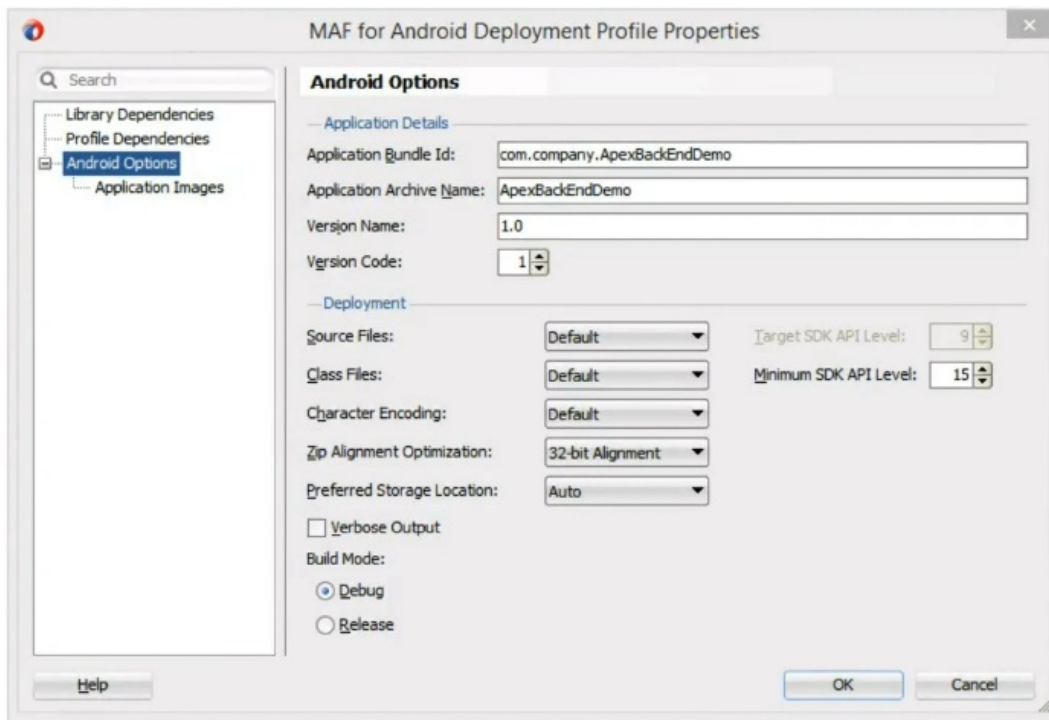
MAF for Android Deployment Profile Properties

Search

Library Dependencies
Profile Dependencies
Android Options
Application Images

Android Options

Application Details

Application Bundle Id: com.company.ApexBackEndDemo

Application Archive Name: ApexBackEndDemo

Version Name: 1.0

Version Code: 1

Deployment

Source Files: Default

Class Files: Default

Character Encoding: Default

Zip Alignment Optimization: 32-bit Alignment

Preferred Storage Location: Auto

Target SDK API Level: 9

Minimum SDK API Level: 15

Verbose Output

Build Mode:

Debug

Release

Help

OK

Cancel